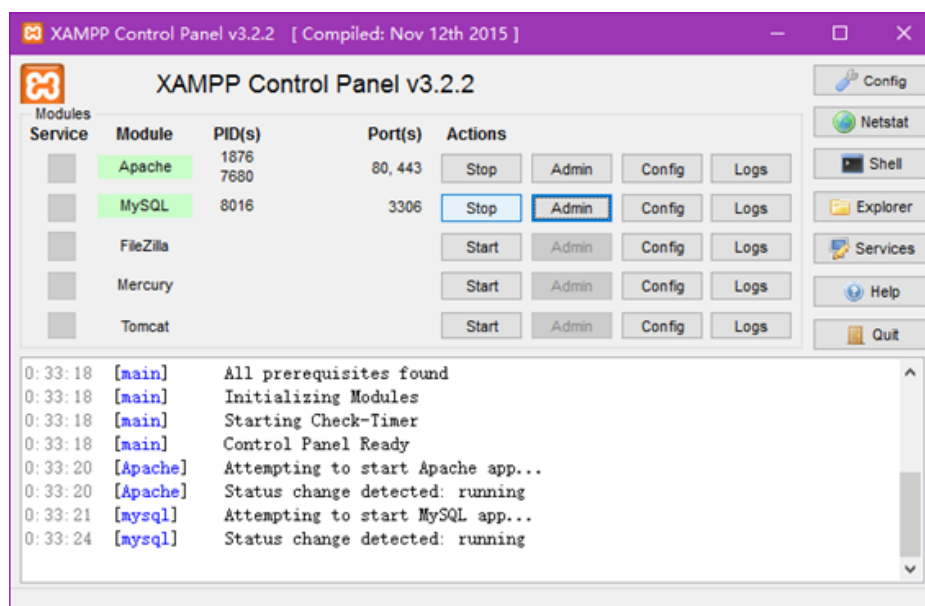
XAMPP Control Panel v3.2.2 [ Compiled: Nov 12th 2015 ]

XAMPP Control Panel v3.2.2

Config
Netstat
Shell
Explorer
Services
Help
Quit

Modules

| Service | Module | PID(s) | Port(s) | Actions | | | |
|---|---|---|---|---|---|---|---|
| | Apache | 1876 7680 | 80, 443 | Stop | Admin | Config | Logs |
| | MySQL | 8016 | 3306 | Stop | Admin | Config | Logs |
| | FileZilla | | | Start | Admin | Config | Logs |
| | Mercury | | | Start | Admin | Config | Logs |
| | Tomcat | | | Start | Admin | Config | Logs |

0:33:18 [main] All prerequisites found
0:33:18 [main] Initializing Modules
0:33:18 [main] Starting Check-Timer
0:33:18 [main] Control Panel Ready
0:33:20 [Apache] Attempting to start Apache app...
0:33:20 [Apache] Status change detected: running
0:33:21 [mysql] Attempting to start MySQL app...
0:33:24 [mysql] Status change detected: running